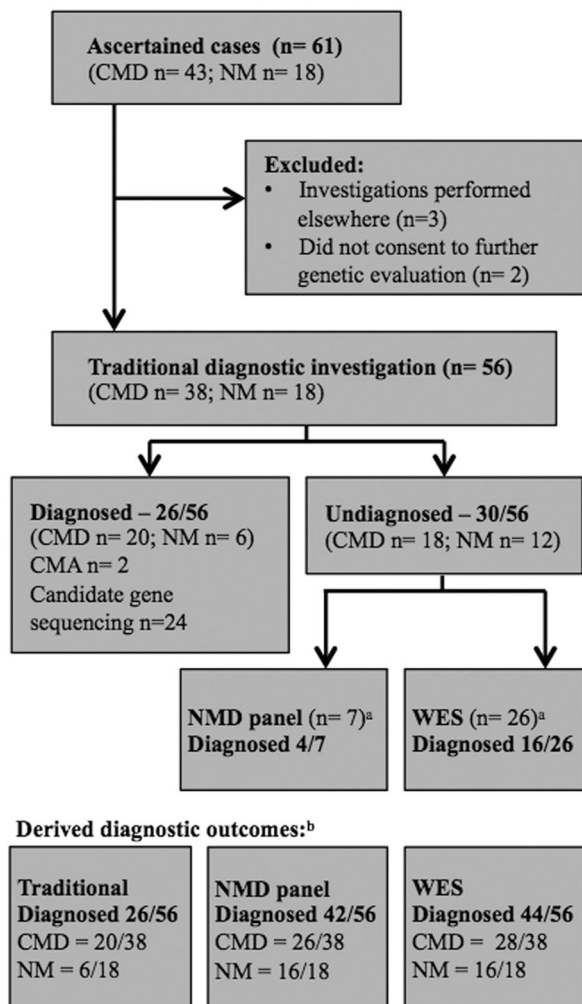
Ascertained cases (n= 61)
(CMD n= 43; NM n= 18)

Excluded:
• Investigations performed elsewhere (n=3)
• Did not consent to further genetic evaluation (n= 2)

Traditional diagnostic investigation (n= 56)
(CMD n= 38; NM n= 18)

Diagnosed – 26/56
(CMD n= 20; NM n= 6)
CMA n= 2
Candidate gene sequencing n=24

Undiagnosed – 30/56
(CMD n= 18; NM n= 12)

NMD panel (n= 7)$^a$
Diagnosed 4/7

WES (n= 26)$^a$
Diagnosed 16/26

Derived diagnostic outcomes:$^b$

Traditional
Diagnosed 26/56
CMD = 20/38
NM = 6/18

NMD panel
Diagnosed 42/56
CMD = 26/38
NM = 16/18

WES
Diagnosed 44/56
CMD = 28/38
NM = 16/18